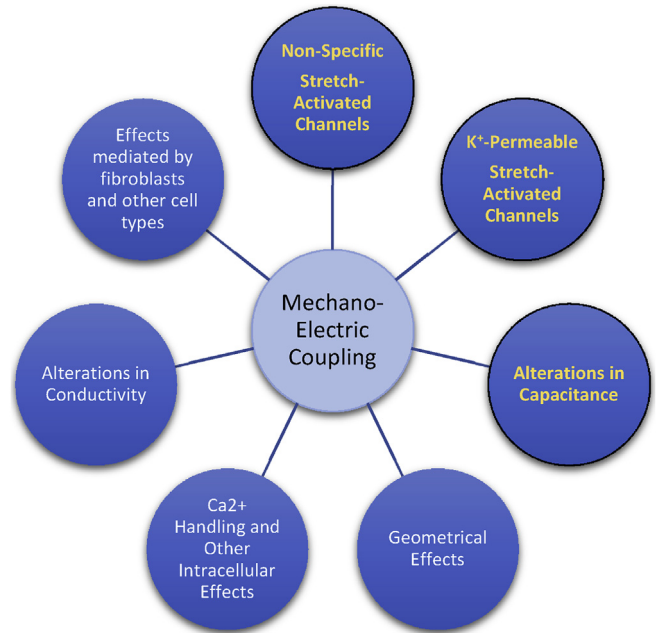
Non-Specific Stretch-Activated Channels

$K^+$-Permeable Stretch-Activated Channels

Alterations in Capacitance

Geometrical Effects

Ca2+ Handling and Other Intracellular Effects

Alterations in Conductivity

Effects mediated by fibroblasts and other cell types

Mechano-Electric Coupling